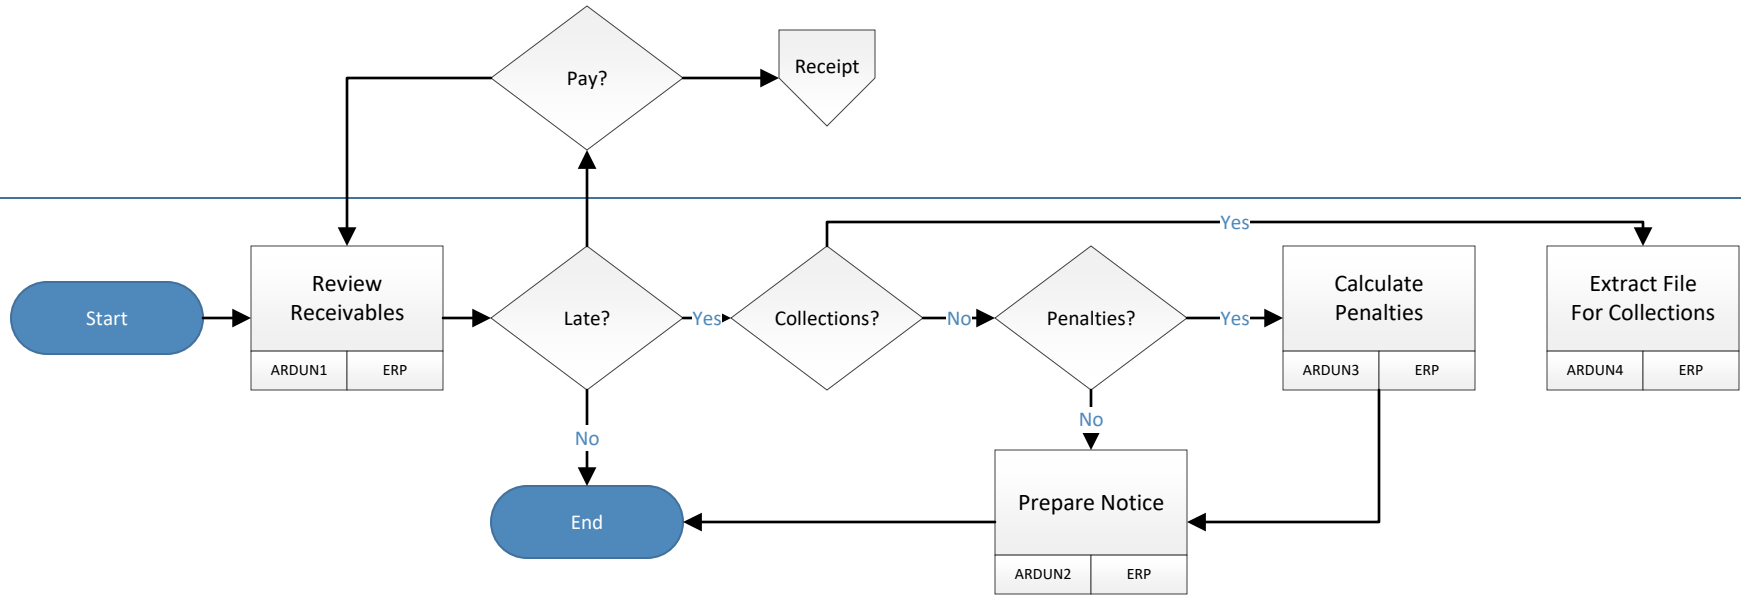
Pay?

Receipt

Yes

Start

Review Receivables

ARDUN1 | ERP

Late?

Yes

Collections?

No

Penalties?

Yes

Calculate Penalties

ARDUN3 | ERP

Extract File For Collections

ARDUN4 | ERP

No

No

End

Prepare Notice

ARDUN2 | ERP